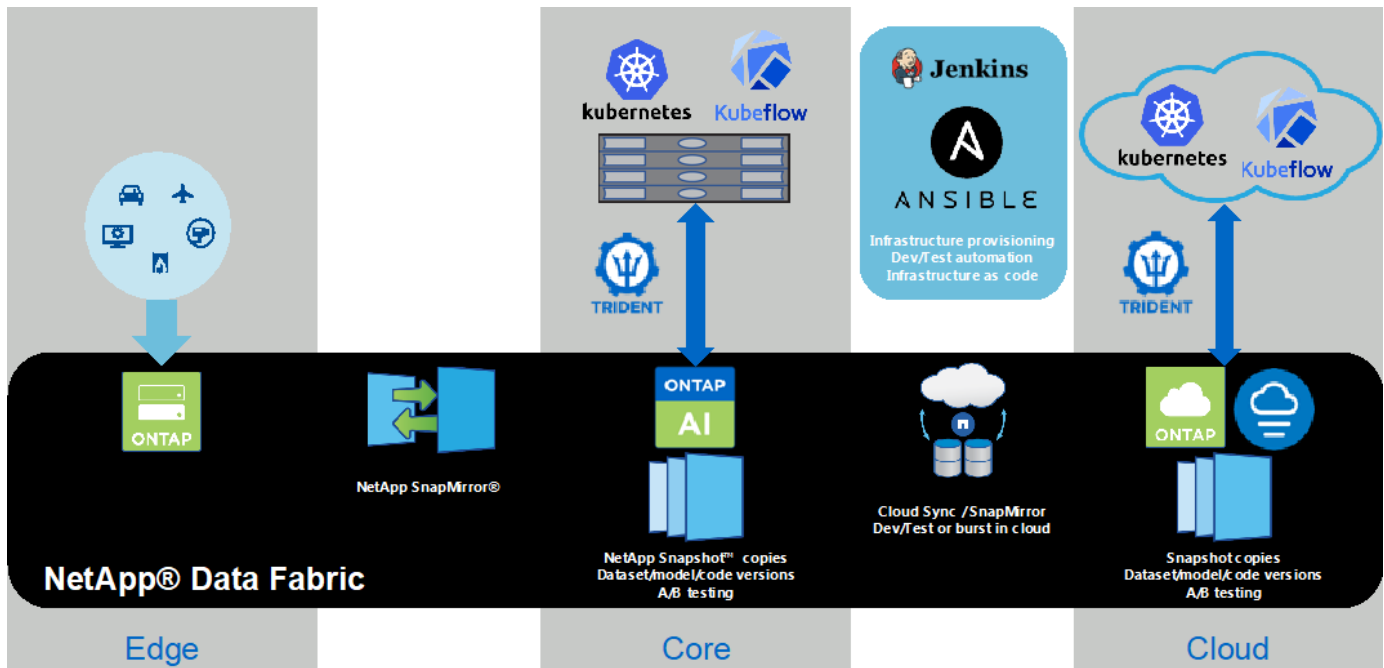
kubernetes

Kubeflow

Jenkins

ANSIBLE

Infrastructure provisioning
Dev/Test automation
Infrastructure as code

kubernetes

Kubeflow

TRIDENT

TRIDENT

ONTAP

NetApp SnapMirror®

ONTAP
AI

NetApp Snapshot™ copies
Dataset/model/code versions
A/B testing

Cloud Sync /SnapMirror
Dev/Test or burst in cloud

ONTAP

Snapshot copies
Dataset/model/code versions
A/B testing

NetApp® Data Fabric

Edge

Core

Cloud